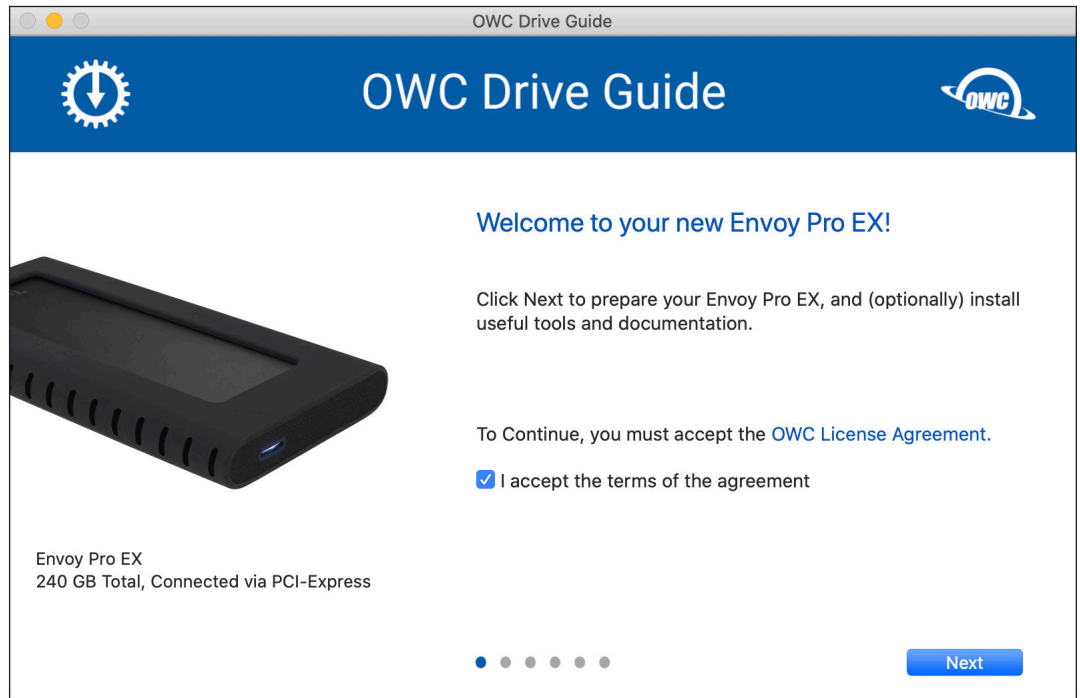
OWC Drive Guide

OWC Drive Guide

OWC

Welcome to your new Envoy Pro EX!

Click Next to prepare your Envoy Pro EX, and (optionally) install useful tools and documentation.

To Continue, you must accept the OWC License Agreement.

I accept the terms of the agreement

Envoy Pro EX
240 GB Total, Connected via PCI-Express

Next